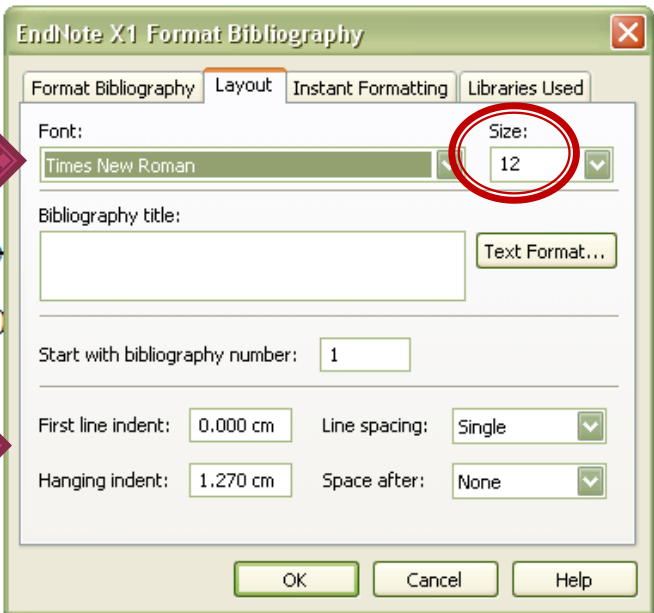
EndNote X1 Format Bibliography

Format Bibliography | Layout | Instant Formatting | Libraries Used

Font:
Times New Roman

Size:
12

Bibliography title:

Text Format...

Start with bibliography number: 1

First line indent: 0.000 cm
Line spacing: Single

Hanging indent: 1.270 cm
Space after: None

OK
Cancel
Help